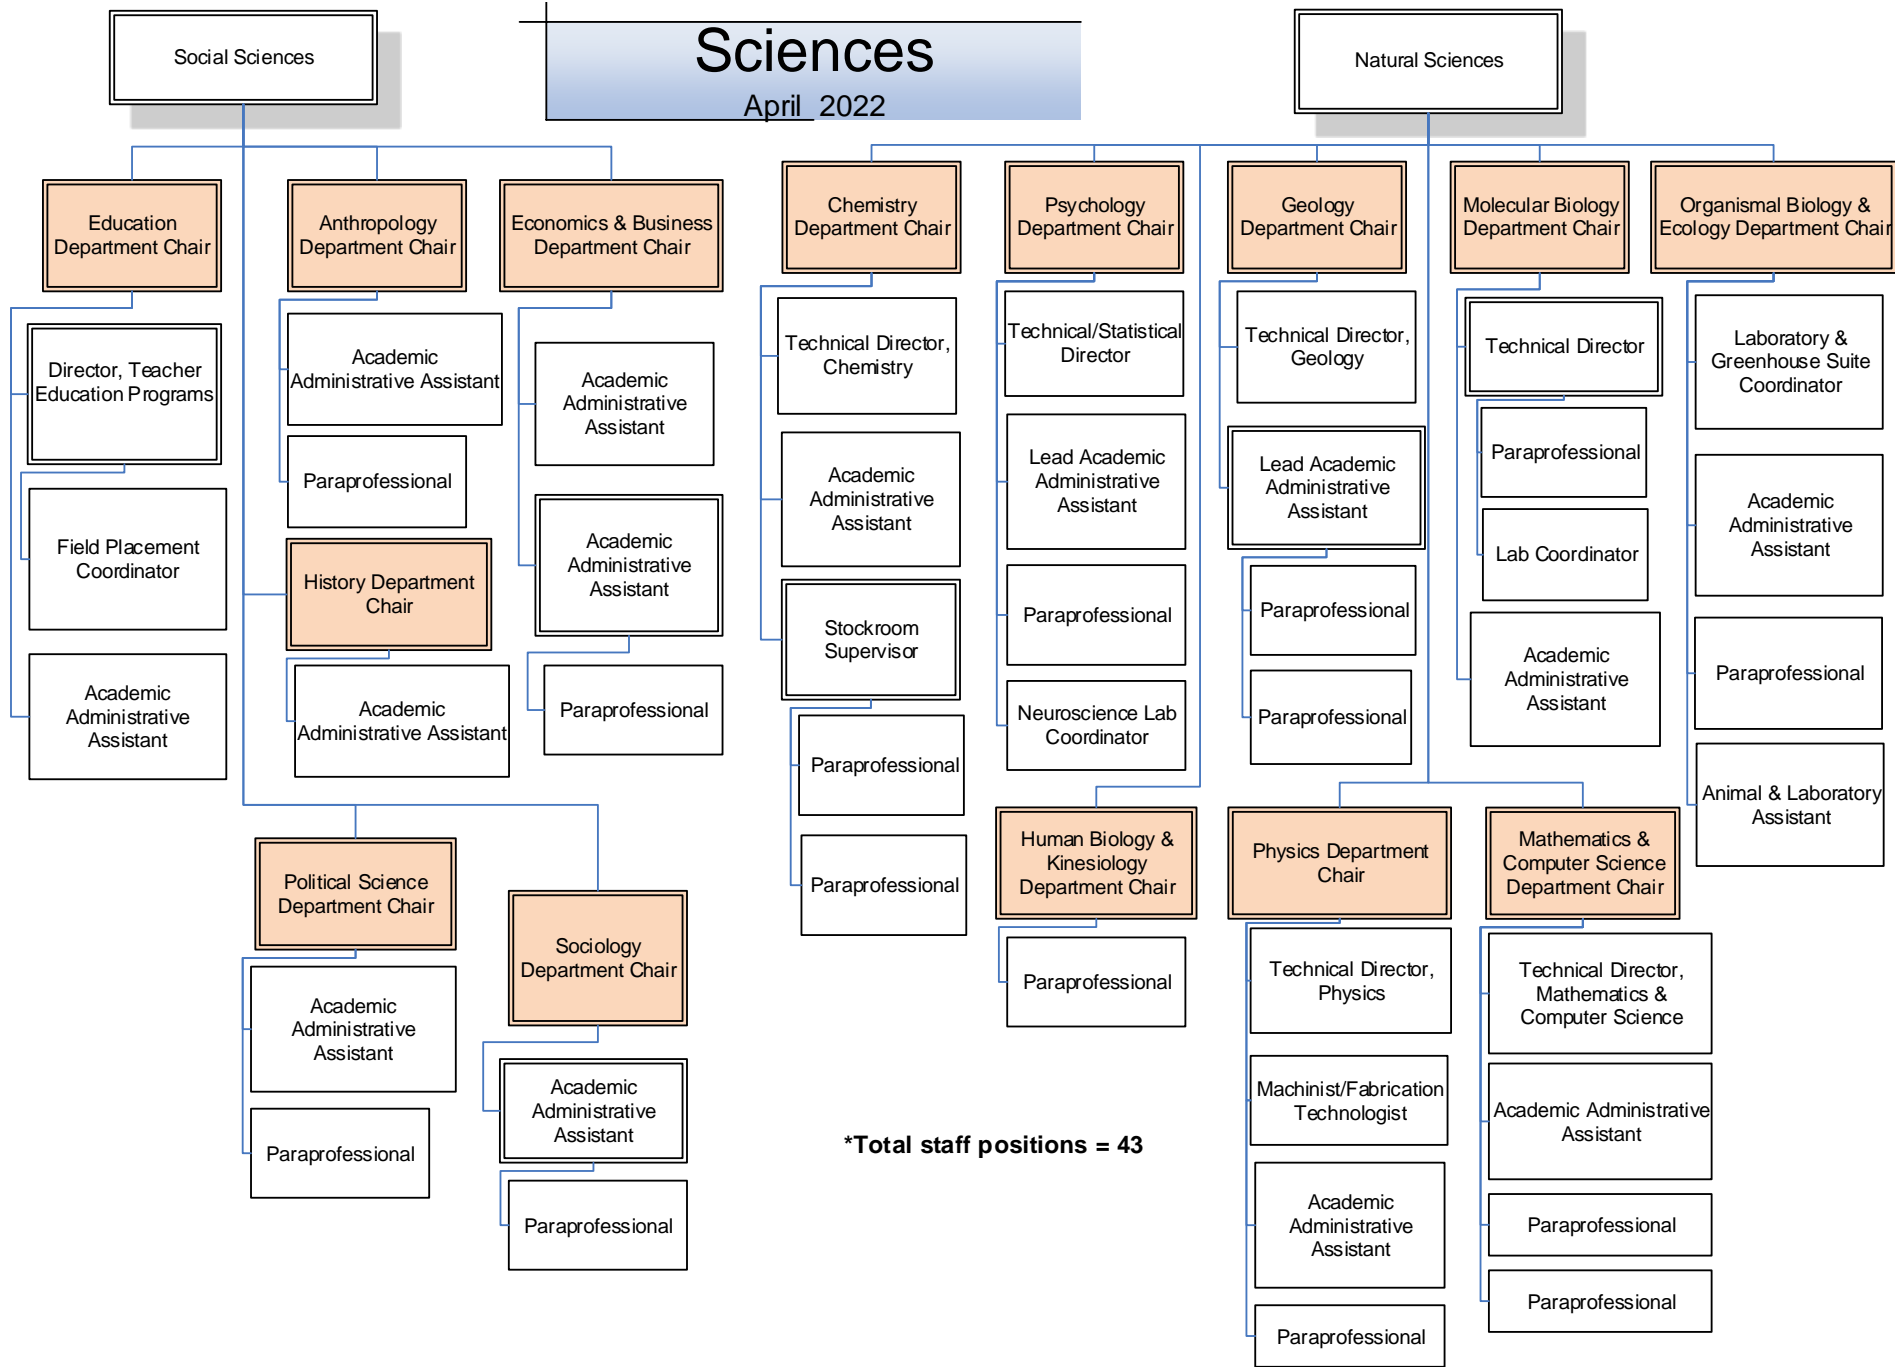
Sciences
April 2022

Social Sciences

Education Department Chair

Director, Teacher Education Programs

Field Placement Coordinator

Academic Administrative Assistant

Anthropology Department Chair

Academic Administrative Assistant

Paraprofessional

History Department Chair

Academic Administrative Assistant

Economics & Business Department Chair

Academic Administrative Assistant

Academic Administrative Assistant

Paraprofessional

Political Science Department Chair

Academic Administrative Assistant

Paraprofessional

Sociology Department Chair

Academic Administrative Assistant

Paraprofessional

Natural Sciences

Chemistry Department Chair

Technical Director, Chemistry

Academic Administrative Assistant

Stockroom Supervisor

Paraprofessional

Paraprofessional

Psychology Department Chair

Technical/Statistical Director

Lead Academic Administrative Assistant

Paraprofessional

Neuroscience Lab Coordinator

Geology Department Chair

Technical Director, Geology

Lead Academic Administrative Assistant

Paraprofessional

Paraprofessional

Molecular Biology Department Chair

Technical Director

Paraprofessional

Lab Coordinator

Academic Administrative Assistant

Organismal Biology & Ecology Department Chair

Laboratory & Greenhouse Suite Coordinator

Academic Administrative Assistant

Paraprofessional

Animal & Laboratory Assistant

Human Biology & Kinesiology Department Chair

Paraprofessional

Physics Department Chair

Technical Director, Physics

Machinist/Fabrication Technologist

Academic Administrative Assistant

Paraprofessional

Mathematics & Computer Science Department Chair

Technical Director, Mathematics & Computer Science

Academic Administrative Assistant

Paraprofessional

Paraprofessional

*Total staff positions = 43